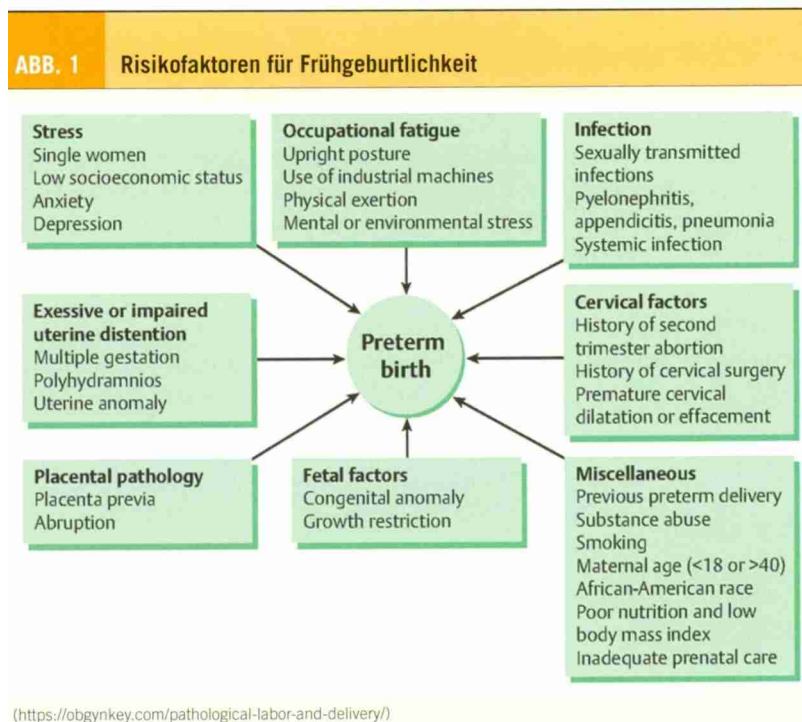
ABB. 1 Risikofaktoren für Frühgeburtlichkeit

Stress
Single women
Low socioeconomic status
Anxiety
Depression

Occupational fatigue
Upright posture
Use of industrial machines
Physical exertion
Mental or environmental stress

Infection
Sexually transmitted infections
Pyelonephritis, appendicitis, pneumonia
Systemic infection

Exessive or impaired uterine distention
Multiple gestation
Polyhydramnios
Uterine anomaly

Preterm birth

Cervical factors
History of second trimester abortion
History of cervical surgery
Premature cervical dilatation or effacement

Placental pathology
Placenta previa
Abruption

Fetal factors
Congenital anomaly
Growth restriction

Miscellaneous
Previous preterm delivery
Substance abuse
Smoking
Maternal age (<18 or >40)
African-American race
Poor nutrition and low body mass index
Inadequate prenatal care

(https://obgynkey.com/pathological-labor-and-delivery/)